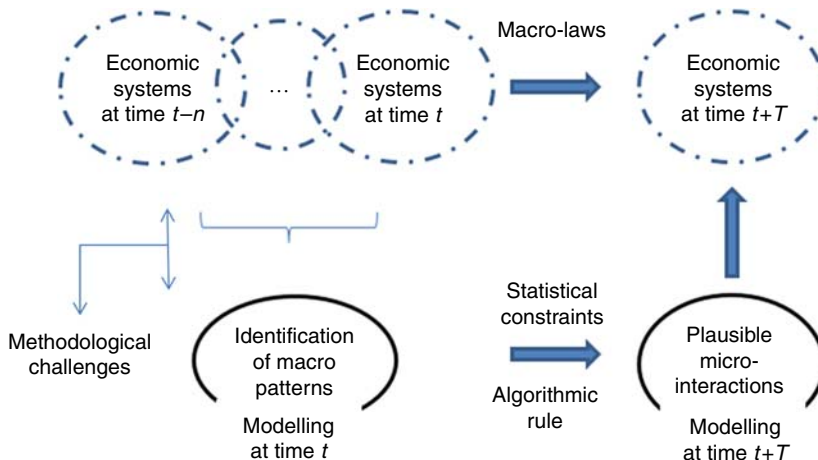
Economic systems at time $t-n$

…

Economic systems at time $t$

Macro-laws

Economic systems at time $t+T$

Methodological challenges

Identification of macro patterns

Modelling at time $t$

Statistical constraints

Algorithmic rule

Plausible micro-interactions

Modelling at time $t+T$